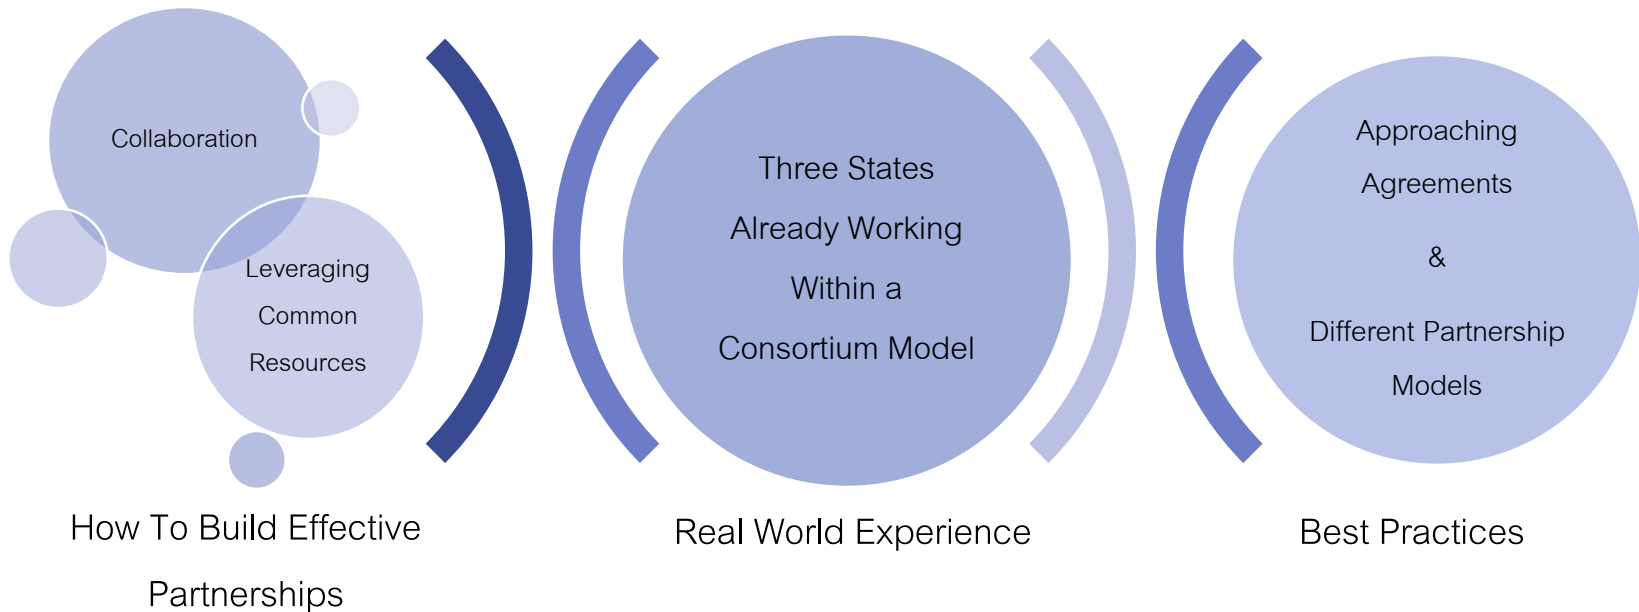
Collaboration

Leveraging Common Resources

How To Build Effective Partnerships

Three States Already Working Within a Consortium Model

Real World Experience

Approaching Agreements

&

Different Partnership Models

Best Practices